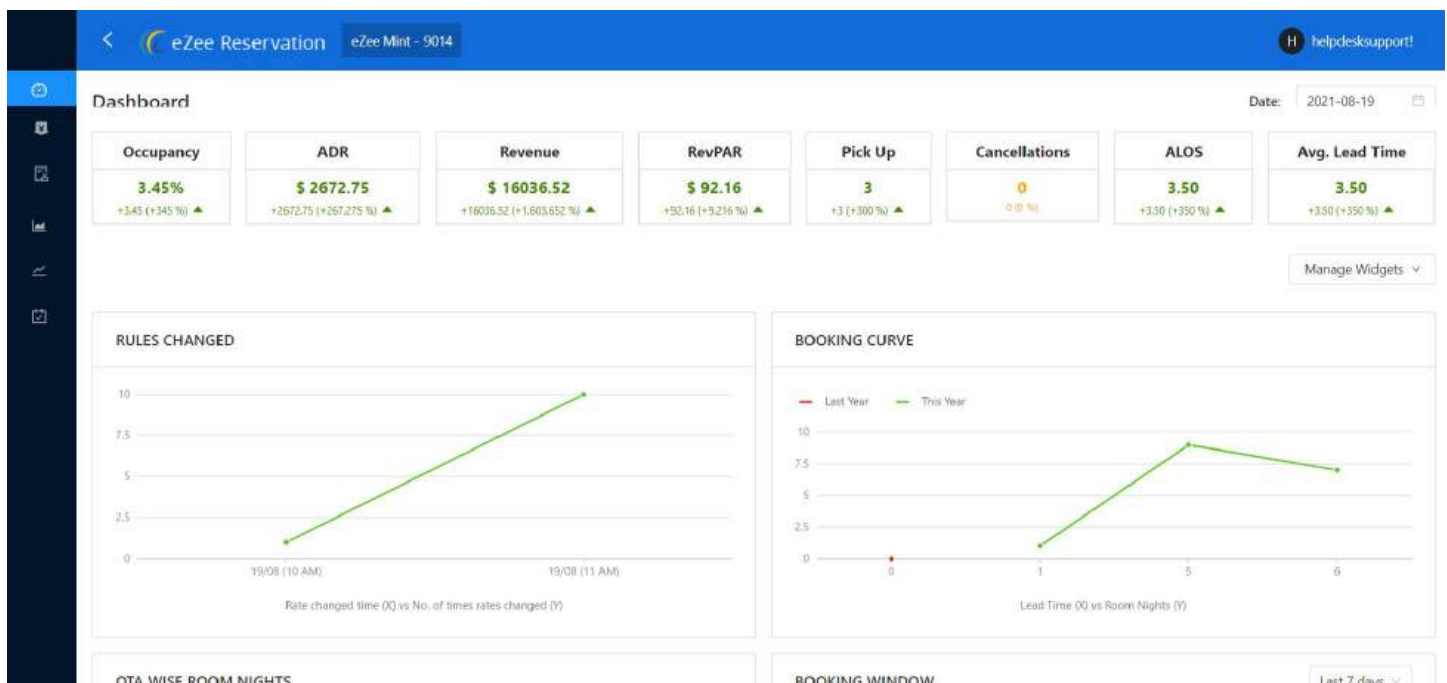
eZee Reservation eZee Mint - 9014

H helpdesksupport!

Dashboard

Date: 2021-08-19

| Occupancy | ADR | Revenue | RevPAR | Pick Up | Cancellations | ALOS | Avg. Lead Time |
|---|---|---|---|---|---|---|---|
| 3.45% +3.45 (+345 %) | \$ 2672.75 +2672.75 (+267,275 %) | \$ 16036.52 +16036.52 (+1,603,652 %) | \$ 92.16 +92.16 (+9,216 %) | 3 +3 (+300 %) | 0 0 (0 %) | 3.50 +3.50 (+350 %) | 3.50 +3.50 (+350 %) |

Manage Widgets

RULES CHANGED

10
7.5
5
2.5
0
19/08 (10 AM)
19/08 (11 AM)
Rate changed time (X) vs No. of times rates changed (Y)

BOOKING CURVE

Last Year This Year
10
7.5
5
2.5
0
0
1
5
6
Lead Time (X) vs Room Nights (Y)

OTA WISE ROOM NIGHTS

BOOKING WINDOW

Last 7 days